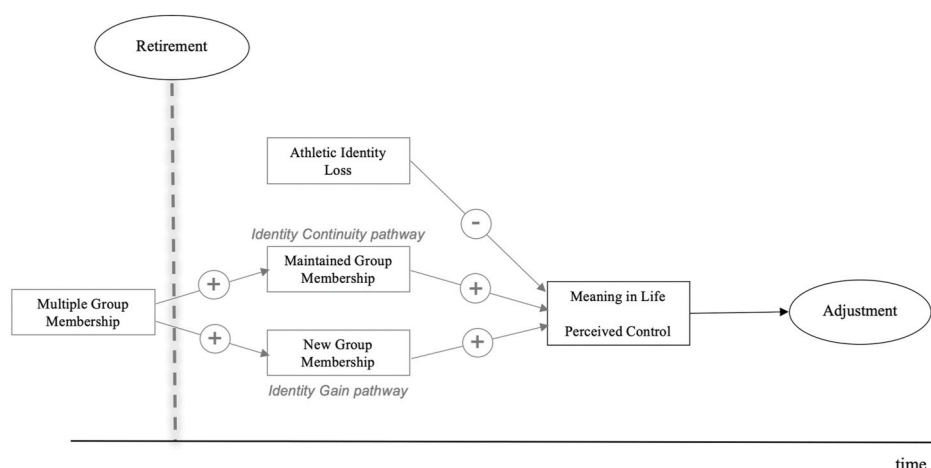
Retirement

Athletic Identity Loss

-

Identity Continuity pathway

+

Maintained Group Membership

+

Multiple Group Membership

Meaning in Life

Perceived Control

Adjustment

+

New Group Membership

+

Identity Gain pathway

time